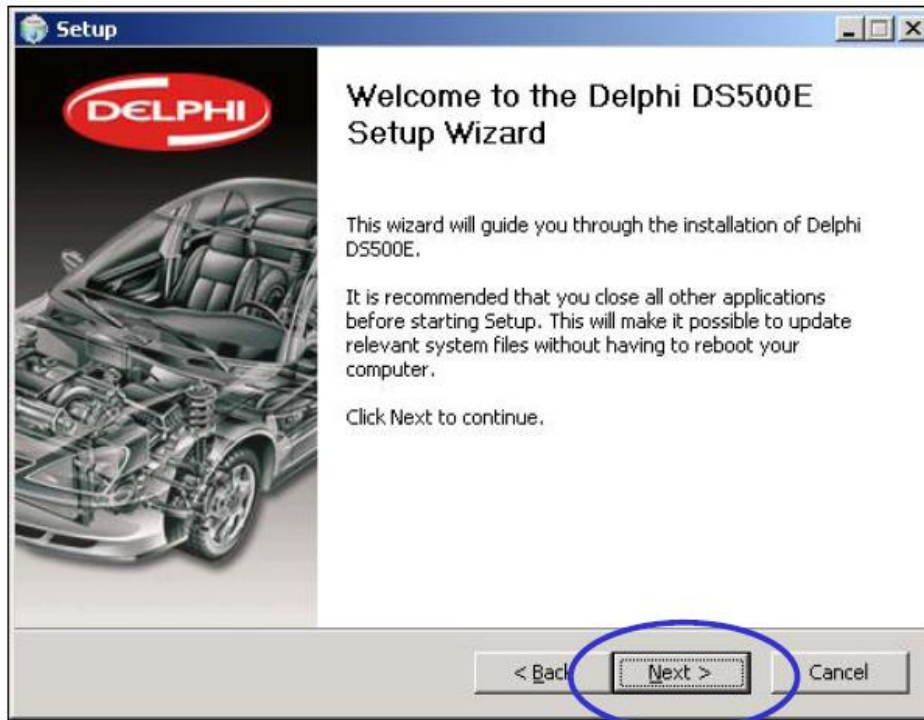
Setup

DELPHI

Welcome to the Delphi DS500E Setup Wizard

This wizard will guide you through the installation of Delphi DS500E.

It is recommended that you close all other applications before starting Setup. This will make it possible to update relevant system files without having to reboot your computer.

Click Next to continue.

< Back

Next >

Cancel